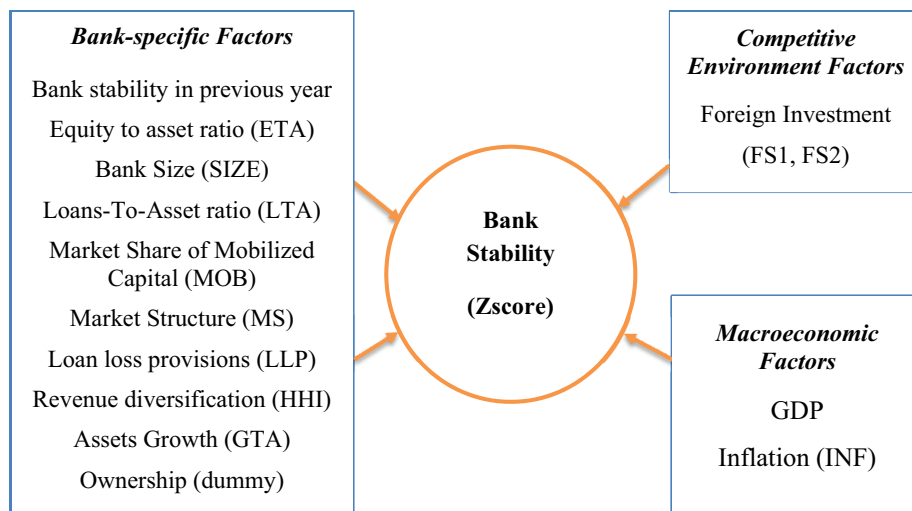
Bank-specific Factors

Bank stability in previous year

Equity to asset ratio (ETA)

Bank Size (SIZE)

Loans-To-Asset ratio (LTA)

Market Share of Mobilized Capital (MOB)

Market Structure (MS)

Loan loss provisions (LLP)

Revenue diversification (HHI)

Assets Growth (GTA)

Ownership (dummy)

Bank Stability

(Zscore)

Competitive Environment Factors

Foreign Investment

(FS1, FS2)

Macroeconomic Factors

GDP

Inflation (INF)